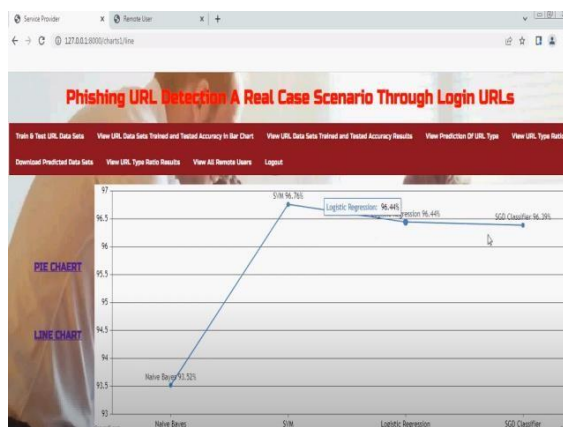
Service Provider × Remote User × +

127.0.0.1:8000/charts1/line

Phishing URL Detection A Real Case Scenario Through Login URLs

Train & Test URL Data Sets View URL Data Sets Trained and Tested Accuracy in Bar Chart View URL Data Sets Trained and Tested Accuracy Results View Prediction Of URL Type View URL Type Ratio

Download Predicted Data Sets View URL Type Ratio Results View All Remote Users Logout

PIE CHAERT

LINE CHART

97
96.5
96
95.5
95
94.5
94
93.5
93

SVM 96.76%
Logistic Regression: 96.44%
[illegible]ression 96.44%
SGD Classifier 96.39%
Naive Bayes 93.52%

Naive Bayes SVM Logistic Regression SGD Classifier